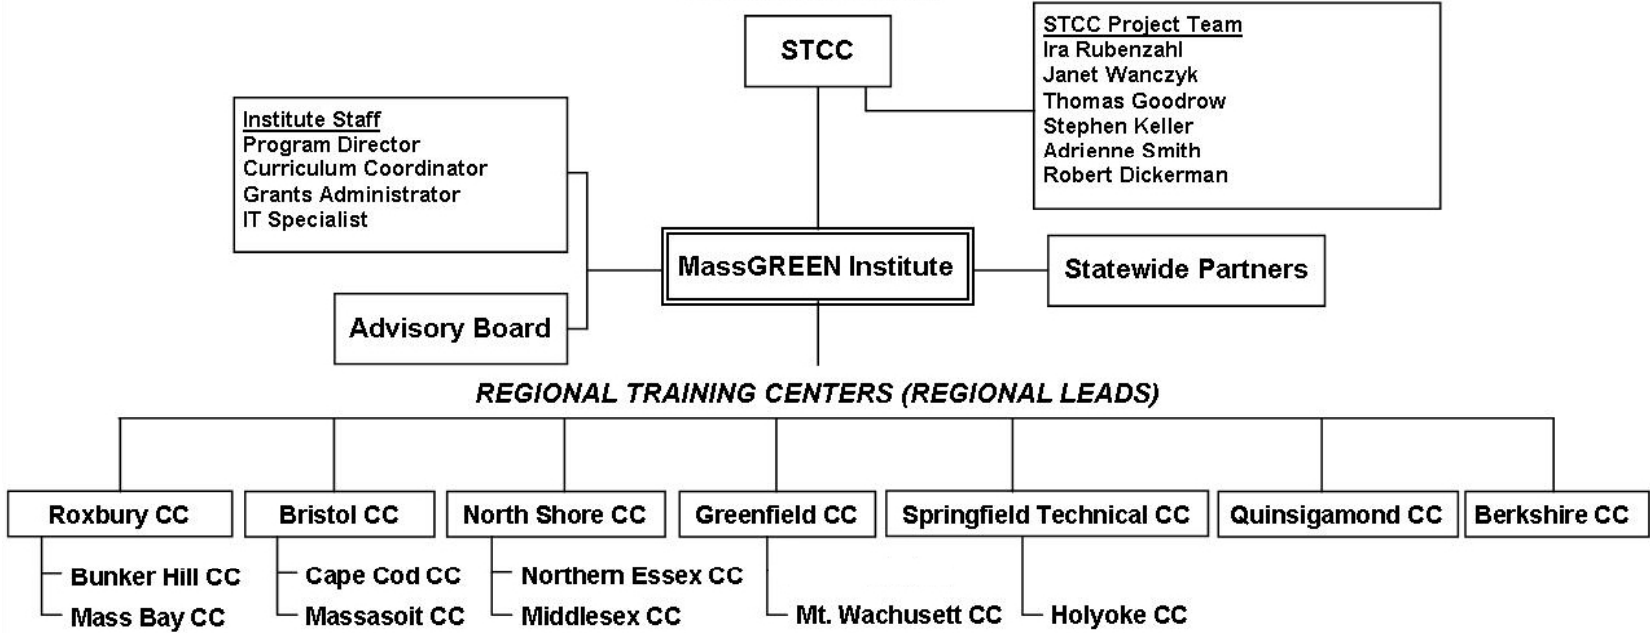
STCC

STCC Project Team
Ira Rubenzahl
Janet Wanczyk
Thomas Goodrow
Stephen Keller
Adrienne Smith
Robert Dickerman

Institute Staff
Program Director
Curriculum Coordinator
Grants Administrator
IT Specialist

MassGREEN Institute

Statewide Partners

Advisory Board

REGIONAL TRAINING CENTERS (REGIONAL LEADS)

Roxbury CC
Bunker Hill CC
Mass Bay CC

Bristol CC
Cape Cod CC
Massasoit CC

North Shore CC
Northern Essex CC
Middlesex CC

Greenfield CC
Mt. Wachusett CC

Springfield Technical CC
Holyoke CC

Quinsigamond CC

Berkshire CC